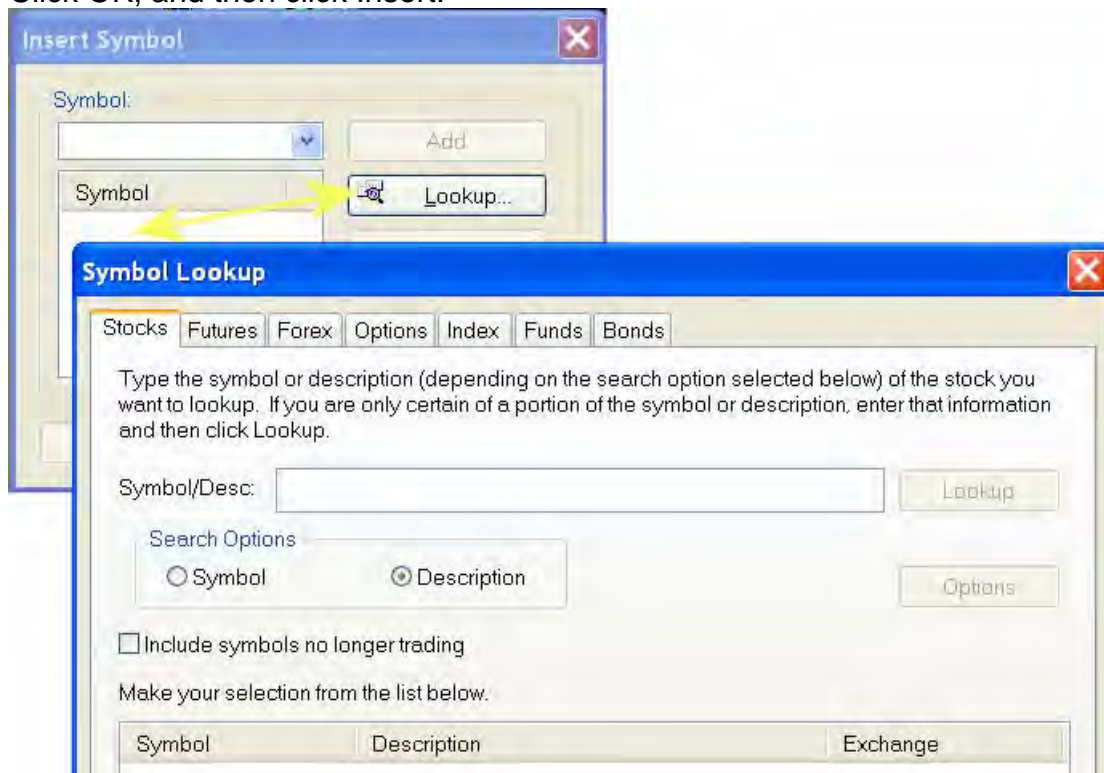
Click OK, and then click Insert.

Insert Symbol

Symbol:

Add

Symbol

Lookup...

Symbol Lookup

Stocks | Futures | Forex | Options | Index | Funds | Bonds

Type the symbol or description (depending on the search option selected below) of the stock you want to lookup. If you are only certain of a portion of the symbol or description, enter that information and then click Lookup.

Symbol/Desc:

Lookup

Search Options

Symbol

Description

Options

Include symbols no longer trading

Make your selection from the list below.

| Symbol | Description | Exchange |
|---|---|---|